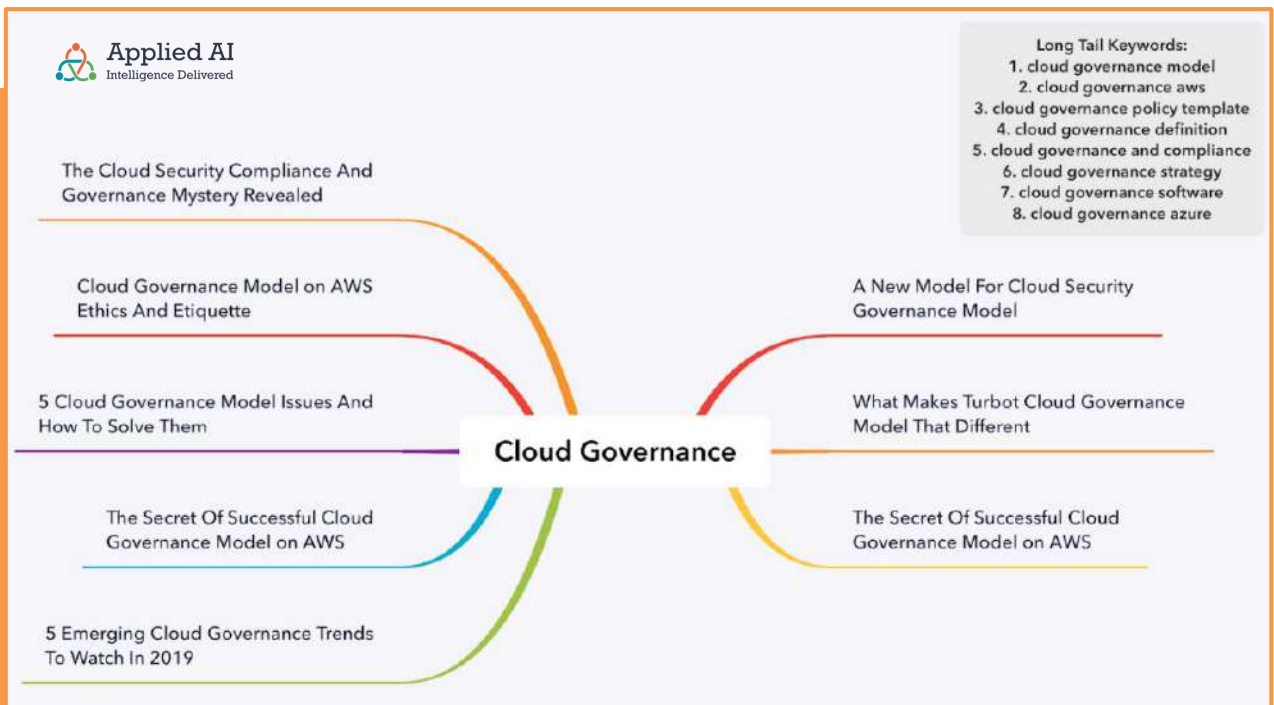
Applied AI
Intelligence Delivered

Long Tail Keywords:
1. cloud governance model
2. cloud governance aws
3. cloud governance policy template
4. cloud governance definition
5. cloud governance and compliance
6. cloud governance strategy
7. cloud governance software
8. cloud governance azure

The Cloud Security Compliance And Governance Mystery Revealed

Cloud Governance Model on AWS Ethics And Etiquette

5 Cloud Governance Model Issues And How To Solve Them

The Secret Of Successful Cloud Governance Model on AWS

5 Emerging Cloud Governance Trends To Watch In 2019

Cloud Governance

A New Model For Cloud Security Governance Model

What Makes Turbot Cloud Governance Model That Different

The Secret Of Successful Cloud Governance Model on AWS